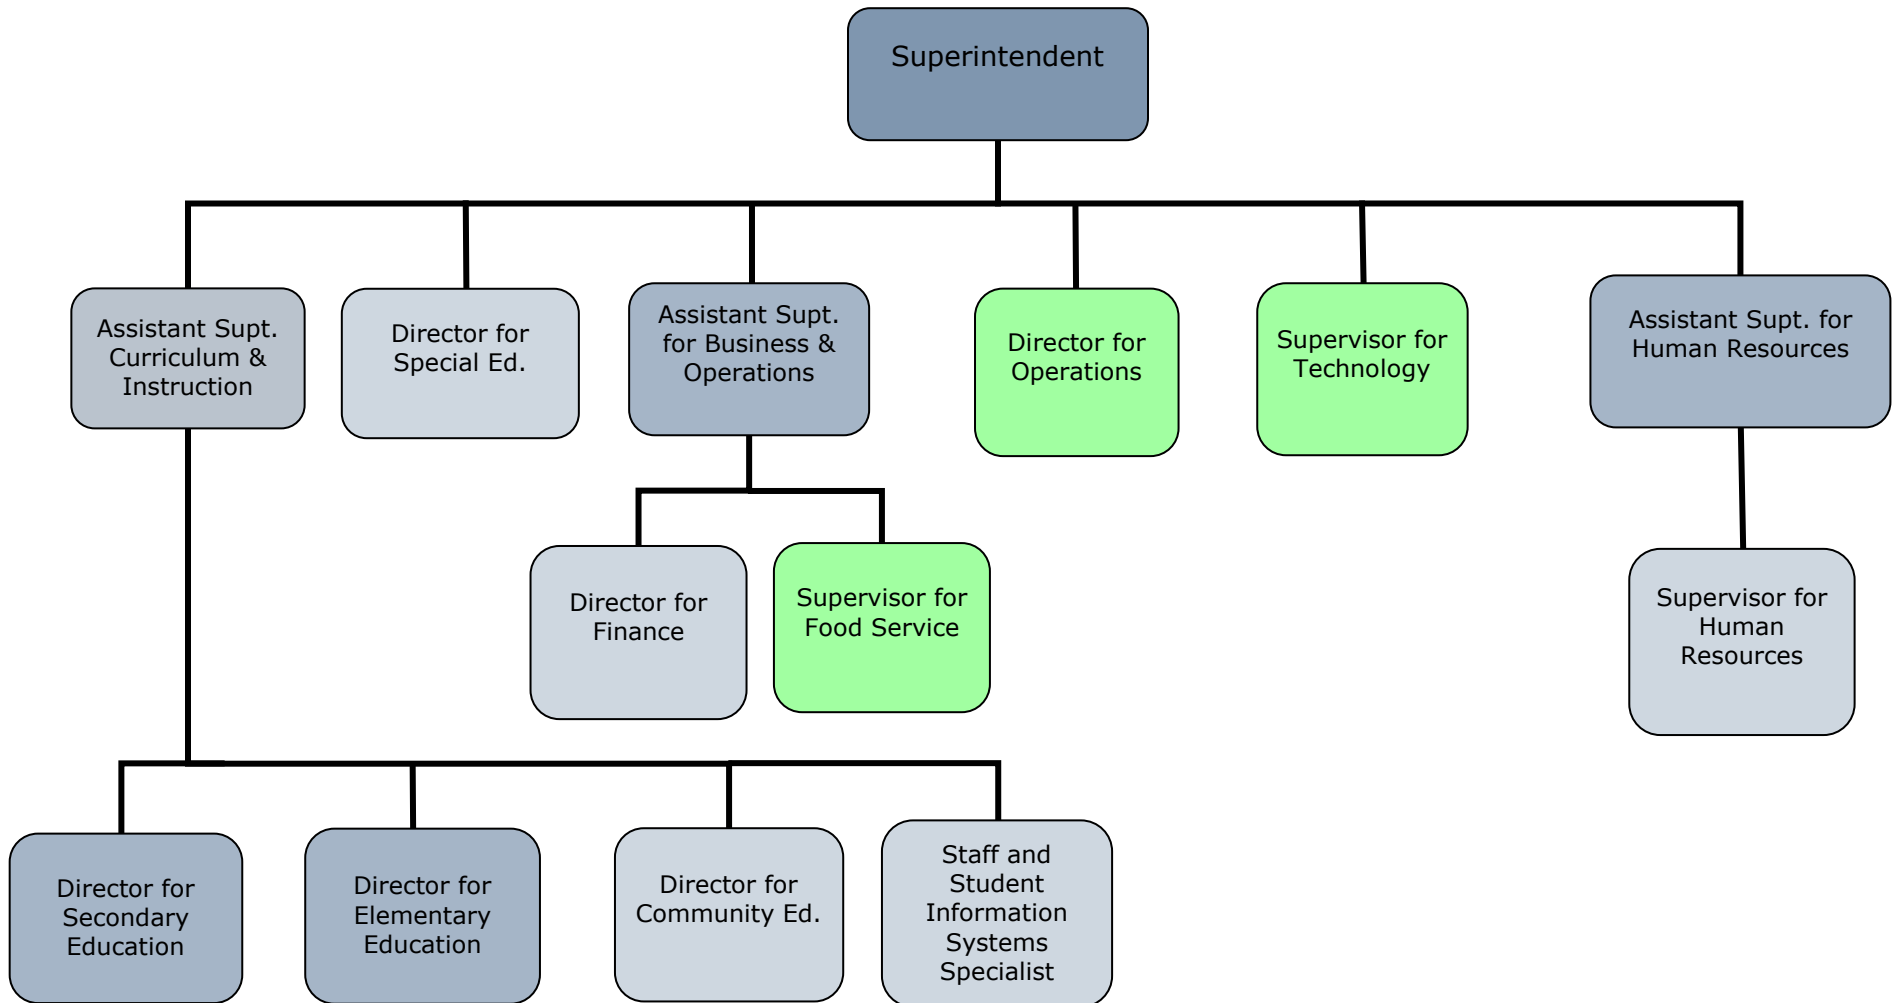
Superintendent

Assistant Supt. Curriculum & Instruction

Director for Special Ed.

Assistant Supt. for Business & Operations

Director for Operations

Supervisor for Technology

Assistant Supt. for Human Resources

Director for Finance

Supervisor for Food Service

Supervisor for Human Resources

Director for Secondary Education

Director for Elementary Education

Director for Community Ed.

Staff and Student Information Systems Specialist